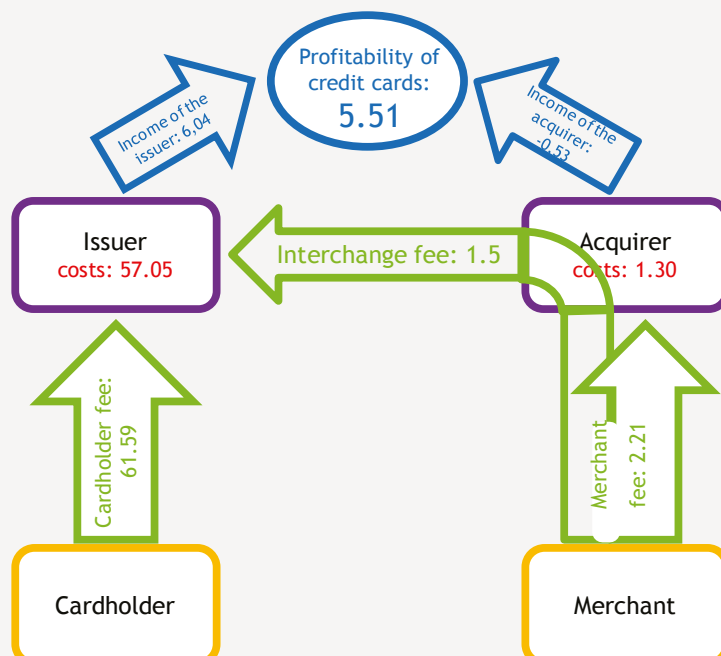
Profitability of credit cards:
5.51

Income of the issuer: 6,04

Income of the acquirer: -0.53

Issuer
costs: 57.05

Interchange fee: 1.5

Acquirer
costs: 1.30

Cardholder fee: 61.59

Merchant fee: 2.21

Cardholder

Merchant